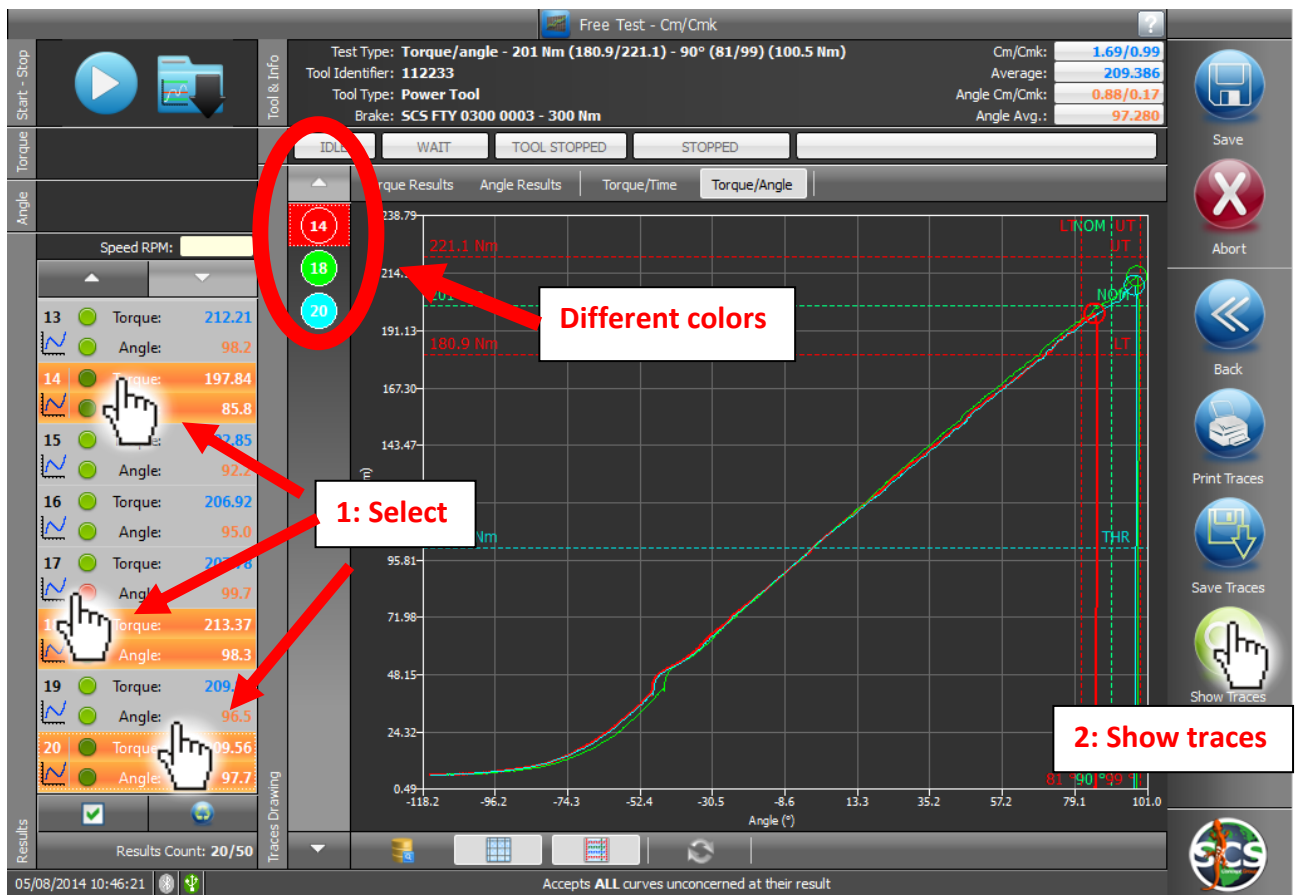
Free Test - Cm/Cmk

Start - Stop

Tool & Info

Test Type: Torque/angle - 201 Nm (180.9/221.1) - 90° (81/99) (100.5 Nm)
Tool Identifier: 112233
Tool Type: Power Tool
Brake: SCS FTY 0300 0003 - 300 Nm

Cm/Cmk: 1.69/0.99
Average: 209.386
Angle Cm/Cmk: 0.88/0.17
Angle Avg.: 97.280

Save

Torque

IDLE WAIT TOOL STOPPED STOPPED

Abort

Angle

14
18
20

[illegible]rque Results Angle Results Torque/Time Torque/Angle

Speed RPM:

13 Torque: 212.21
Angle: 98.2
14 Torque: 197.84
Angle: 85.8
15 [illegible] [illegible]2.85
Angle: 92.2
16 Torque: 206.92
Angle: 95.0
17 Torque: 20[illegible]
Angl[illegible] 99.7
1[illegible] Torque: 213.37
Angle: 98.3
19 Torque: 209.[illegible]
Angle: 96.5
20 Torque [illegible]09.56
Angle: 97.7

Results Count: 20/50

Results

Traces Drawing

Different colors

1: Select

2: Show traces

Back

Print Traces

Save Traces

Show Traces

238.79
214.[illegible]
191.13
167.30
143.47
95.81
71.98
48.15
24.32
0.49

221.1 Nm
201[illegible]
180.9 Nm
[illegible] Nm

LTNOM UT
UT
NOM
LT
THR

81 90 99

-118.2 -96.2 -74.3 -52.4 -30.5 -8.6 13.3 35.2 57.2 79.1 101.0
Angle (°)

05/08/2014 10:46:21

Accepts ALL curves unconcerned at their result